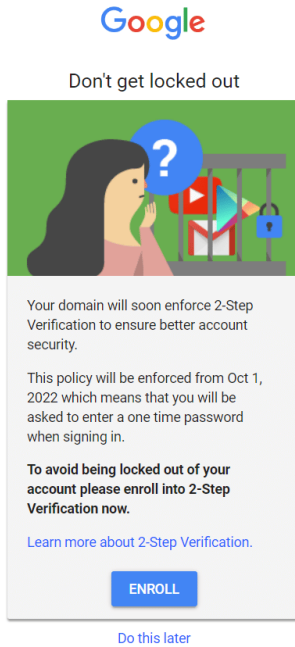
Google

Don't get locked out

?

Your domain will soon enforce 2-Step Verification to ensure better account security.

This policy will be enforced from Oct 1, 2022 which means that you will be asked to enter a one time password when signing in.

**To avoid being locked out of your account please enroll into 2-Step Verification now.**

Learn more about 2-Step Verification.

ENROLL

Do this later